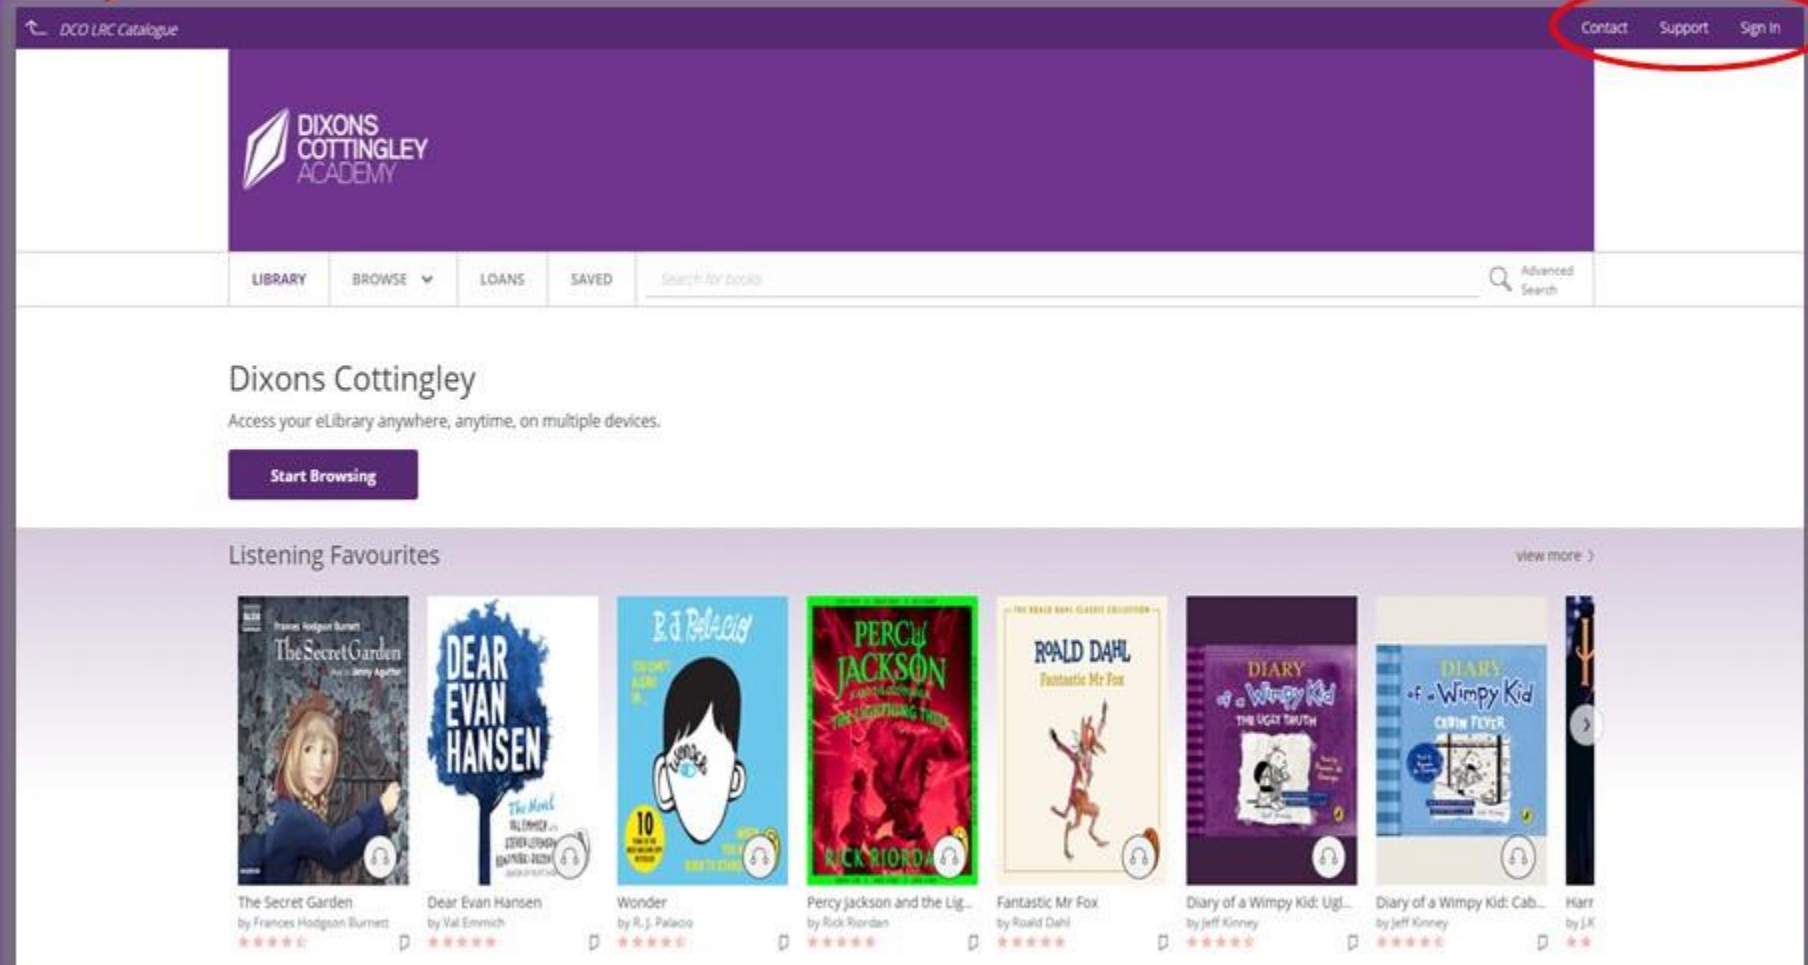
DCO LRC Catalogue

Contact Support Sign In

DIXONS COTTINGLEY ACADEMY

LIBRARY BROWSE LOANS SAVED Search for books Advanced Search

Dixons Cottingley

Access your eLibrary anywhere, anytime, on multiple devices.

Start Browsing

Listening Favourites

view more

Frances Hodgson Burnett The Secret Garden

DEAR EVAN HANSEN The Novel

R.J. Palacio WONDER 10

PERCY JACKSON AND THE LIGHTNING THIEF RICK RIORDAN

THE ROALD DAHL CLASSIC COLLECTION ROALD DAHL Fantastic Mr Fox

DIARY of a Wimpy Kid THE UGLY TRUTH

DIARY of a Wimpy Kid CABIN FEVER

The Secret Garden
by Frances Hodgson Burnett

Dear Evan Hansen
by Val Emmich

Wonder
by R. J. Palacio

Percy Jackson and the Lig...
by Rick Riordan

Fantastic Mr Fox
by Roald Dahl

Diary of a Wimpy Kid: Ugl...
by Jeff Kinney

Diary of a Wimpy Kid: Cab...
by Jeff Kinney

Harr
by J.K